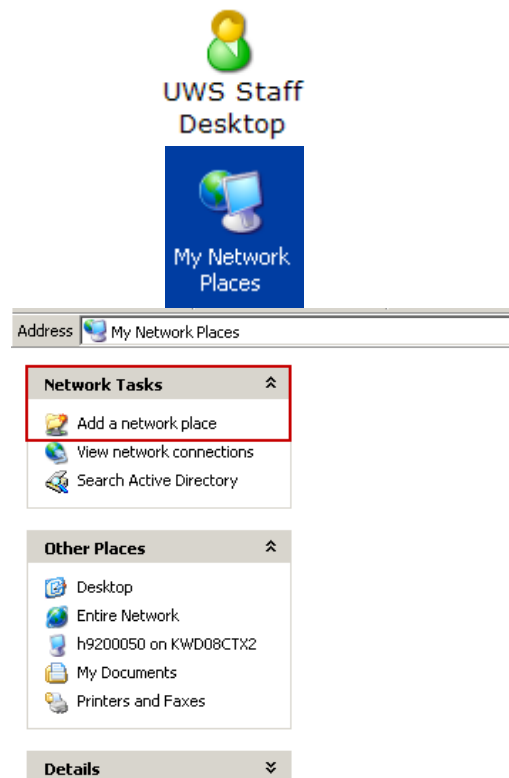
UWS Staff Desktop

My Network Places

Address My Network Places

Network Tasks

Add a network place

View network connections

Search Active Directory

Other Places

Desktop

Entire Network

h9200050 on KWD08CTX2

My Documents

Printers and Faxes

Details